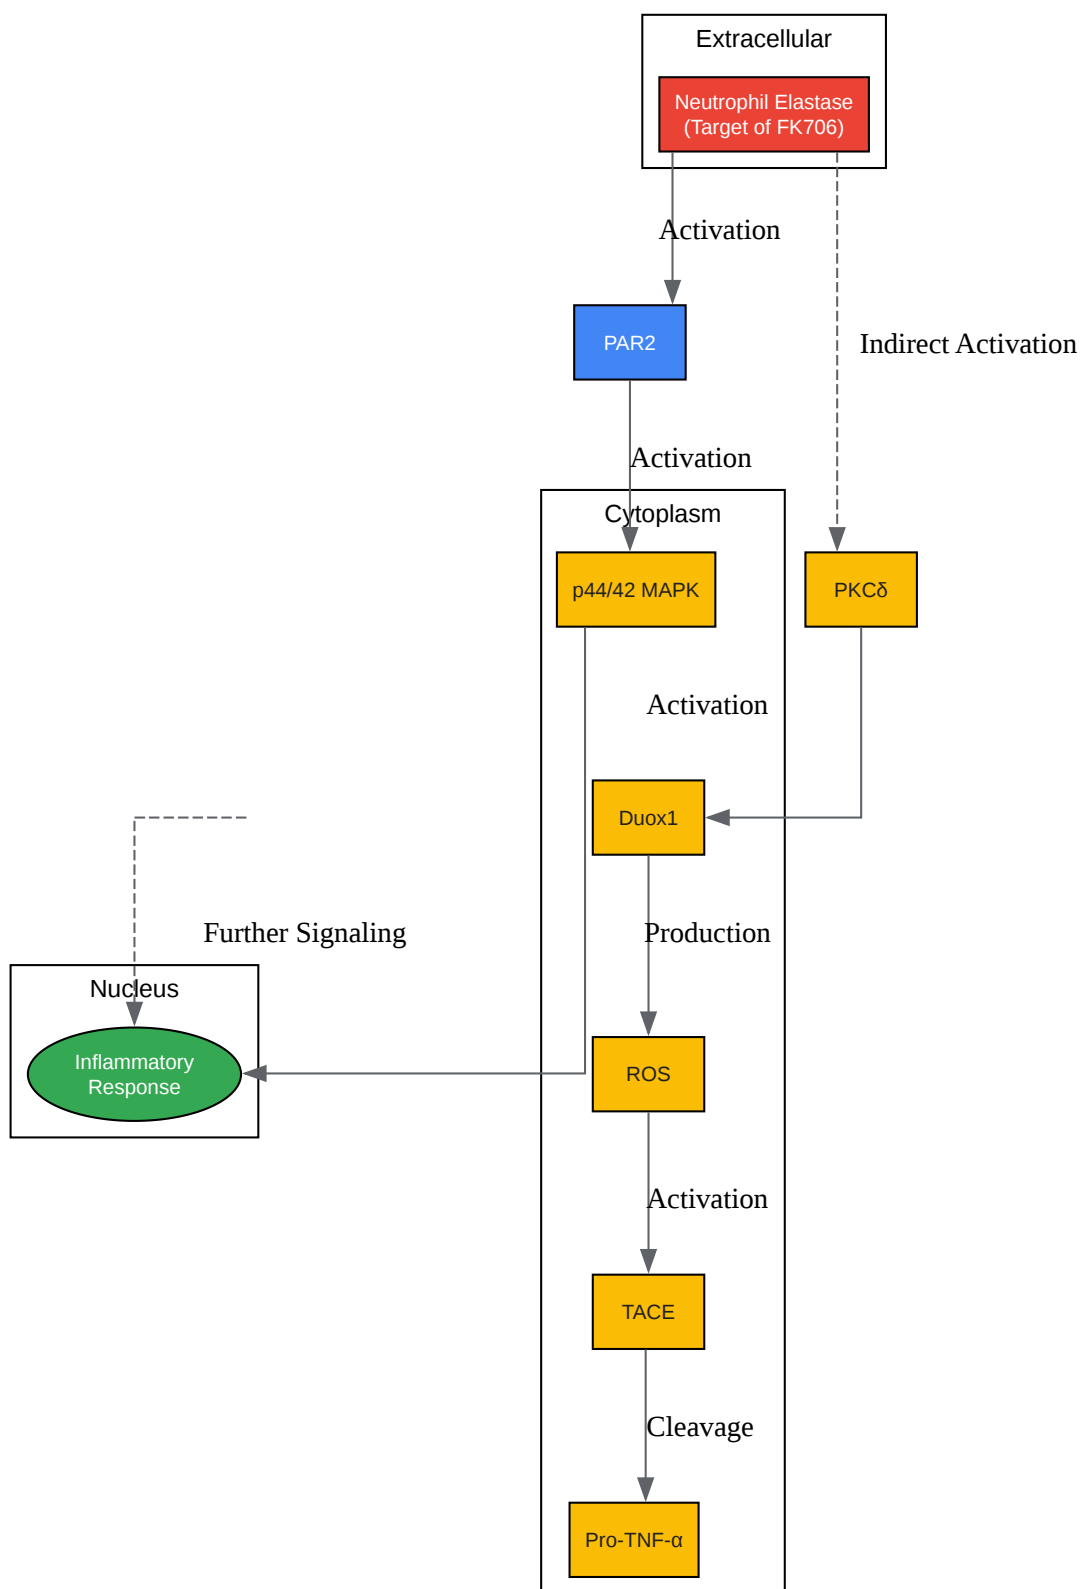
Extracellular

Neutrophil Elastase (Target of FK706)

Activation

Indirect Activation

PAR2

Activation

Cytoplasm

p44/42 MAPK

PKCδ

Activation

Duox1

Further Signaling

Production

Nucleus

Inflammatory Response

ROS

Activation

TACE

Cleavage

Pro-TNF-α